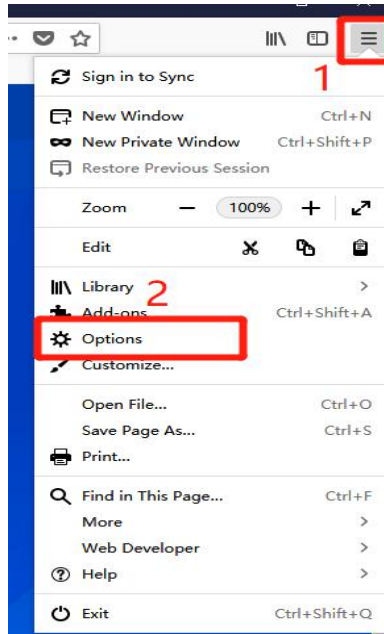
1

Sign in to Sync

New Window Ctrl+N
New Private Window Ctrl+Shift+P
Restore Previous Session

Zoom — 100% + 

Edit

Library >
2
Add-ons Ctrl+Shift+A
Options
Customize...

Open File... Ctrl+O
Save Page As... Ctrl+S
Print...

Find in This Page... Ctrl+F
More >
Web Developer >
Help >

Exit Ctrl+Shift+Q